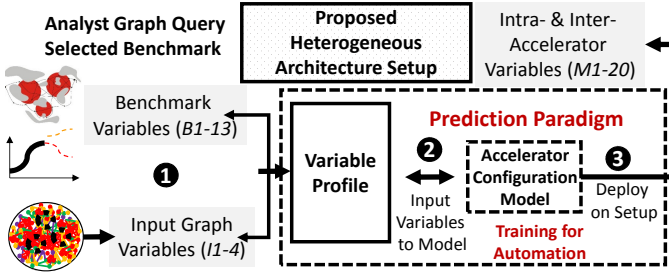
Analyst Graph Query Selected Benchmark

Proposed Heterogeneous Architecture Setup

Intra- & Inter-Accelerator Variables (*M1-20*)

Benchmark Variables (*B1-13*)

Prediction Paradigm

1

Variable Profile

2

Accelerator Configuration Model

3

Input Variables to Model

Deploy on Setup

Input Graph Variables (*I1-4*)

Training for Automation